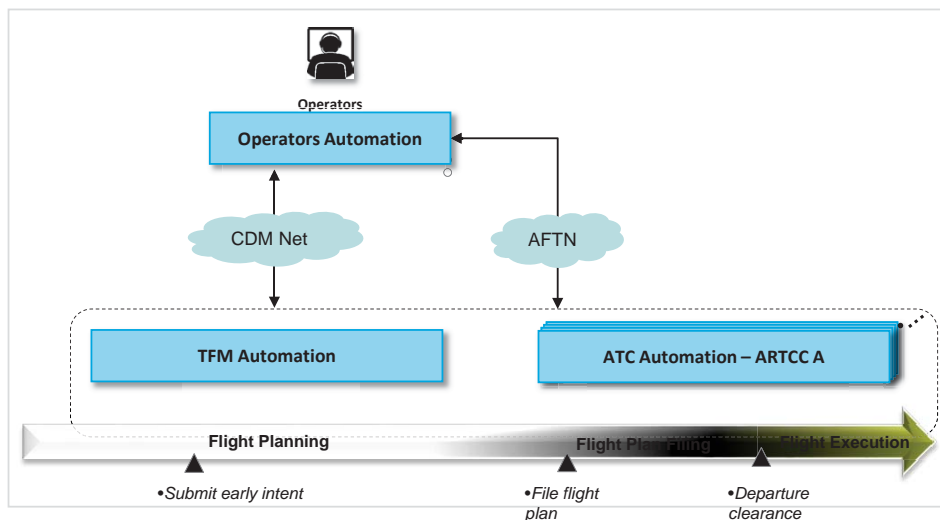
Operators

Operators Automation

CDM Net

AFTN

TFM Automation

ATC Automation – ARTCC A

Flight Planning

Flight Plan Filing

Flight Execution

•Submit early intent

•File flight plan

•Departure clearance